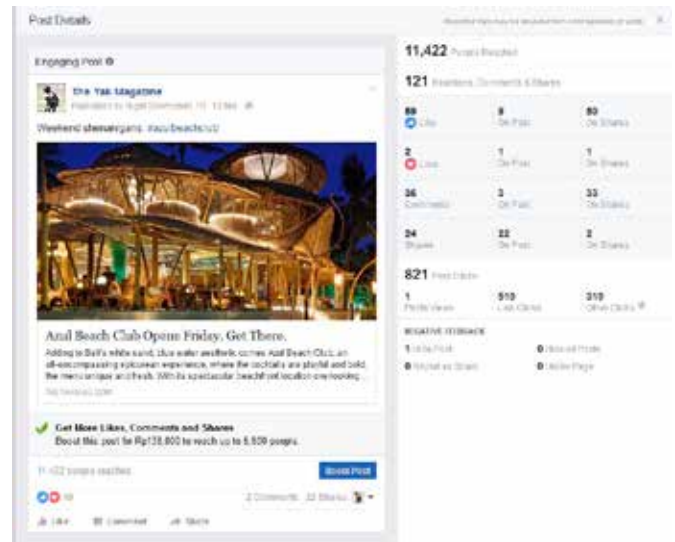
Post Details

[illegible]

Engaging Post

The Yak Magazine
Published by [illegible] · 13 May ·

Weekend shenanigans #azulbeachclub

Azul Beach Club Opens Friday. Get There.

Adding to Bali's white sand, blue water aesthetic comes Azul Beach Club, an all-encompassing epicurean experience, where the cocktails are playful and bold, the menu unique and fresh. With its spectacular beachfront location overlooking...

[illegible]

Get More Likes, Comments and Shares
Boost this post for Rp128,800 to reach up to 6,600 people.

11,422 people reached

Boost Post

2 Comments 22 Shares

Like Comment Share

11,422 People Reached

121 Reactions, Comments & Shares

| 59 Like | 9 On Post | 50 On Shares |
|---|---|---|
| 2 Love | 1 On Post | 1 On Shares |
| 36 Comments | 3 On Post | 33 On Shares |
| 24 Shares | 22 On Post | 2 On Shares |

821 Post Clicks

| 1 Photo Views | 510 Link Clicks | 310 Other Clicks |
|---|---|---|

NEGATIVE FEEDBACK

1 Hide Post
0 Hide All Posts
0 Report as Spam
0 Unlike Page